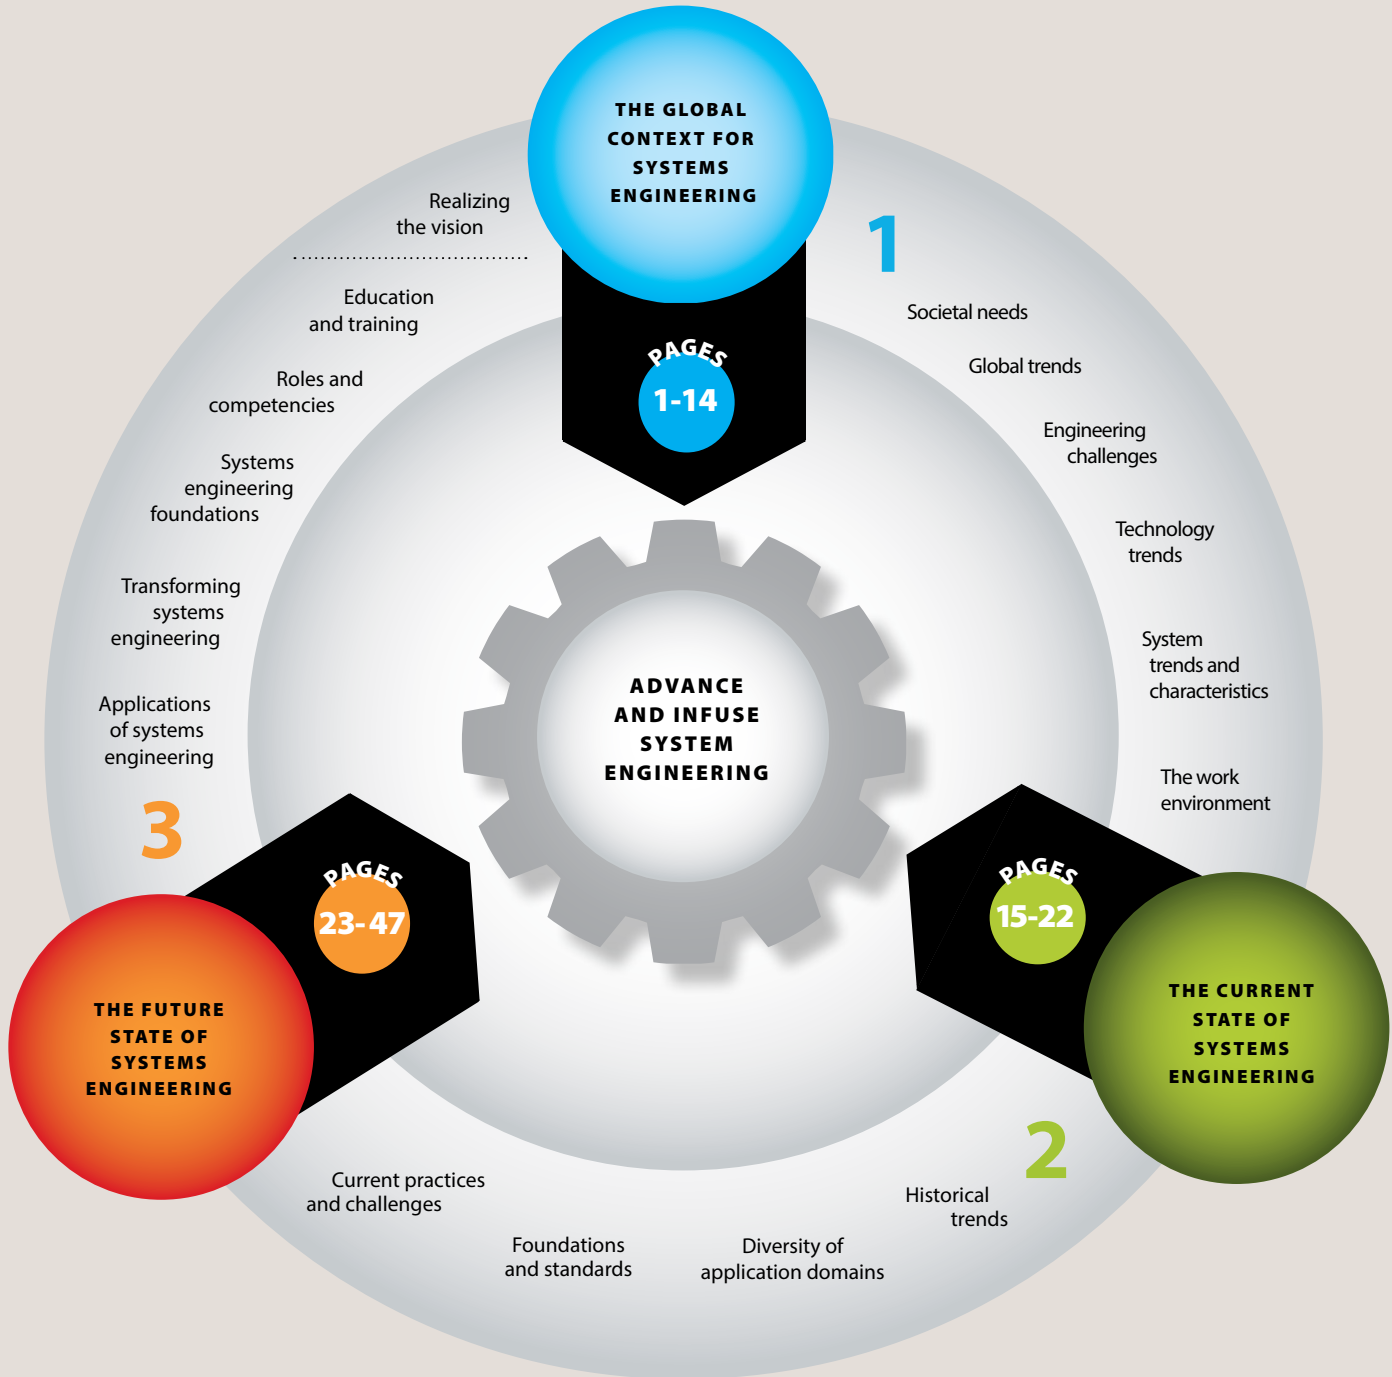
THE GLOBAL CONTEXT FOR SYSTEMS ENGINEERING

PAGES
1-14

1

Societal needs

Global trends

Engineering challenges

Technology trends

System trends and characteristics

The work environment

PAGES
15-22

THE CURRENT STATE OF SYSTEMS ENGINEERING

2

Historical trends

Diversity of application domains

Foundations and standards

Current practices and challenges

THE FUTURE STATE OF SYSTEMS ENGINEERING

PAGES
23-47

3

Applications of systems engineering

Transforming systems engineering

Systems engineering foundations

Roles and competencies

Education and training

Realizing the vision

ADVANCE AND INFUSE SYSTEM ENGINEERING